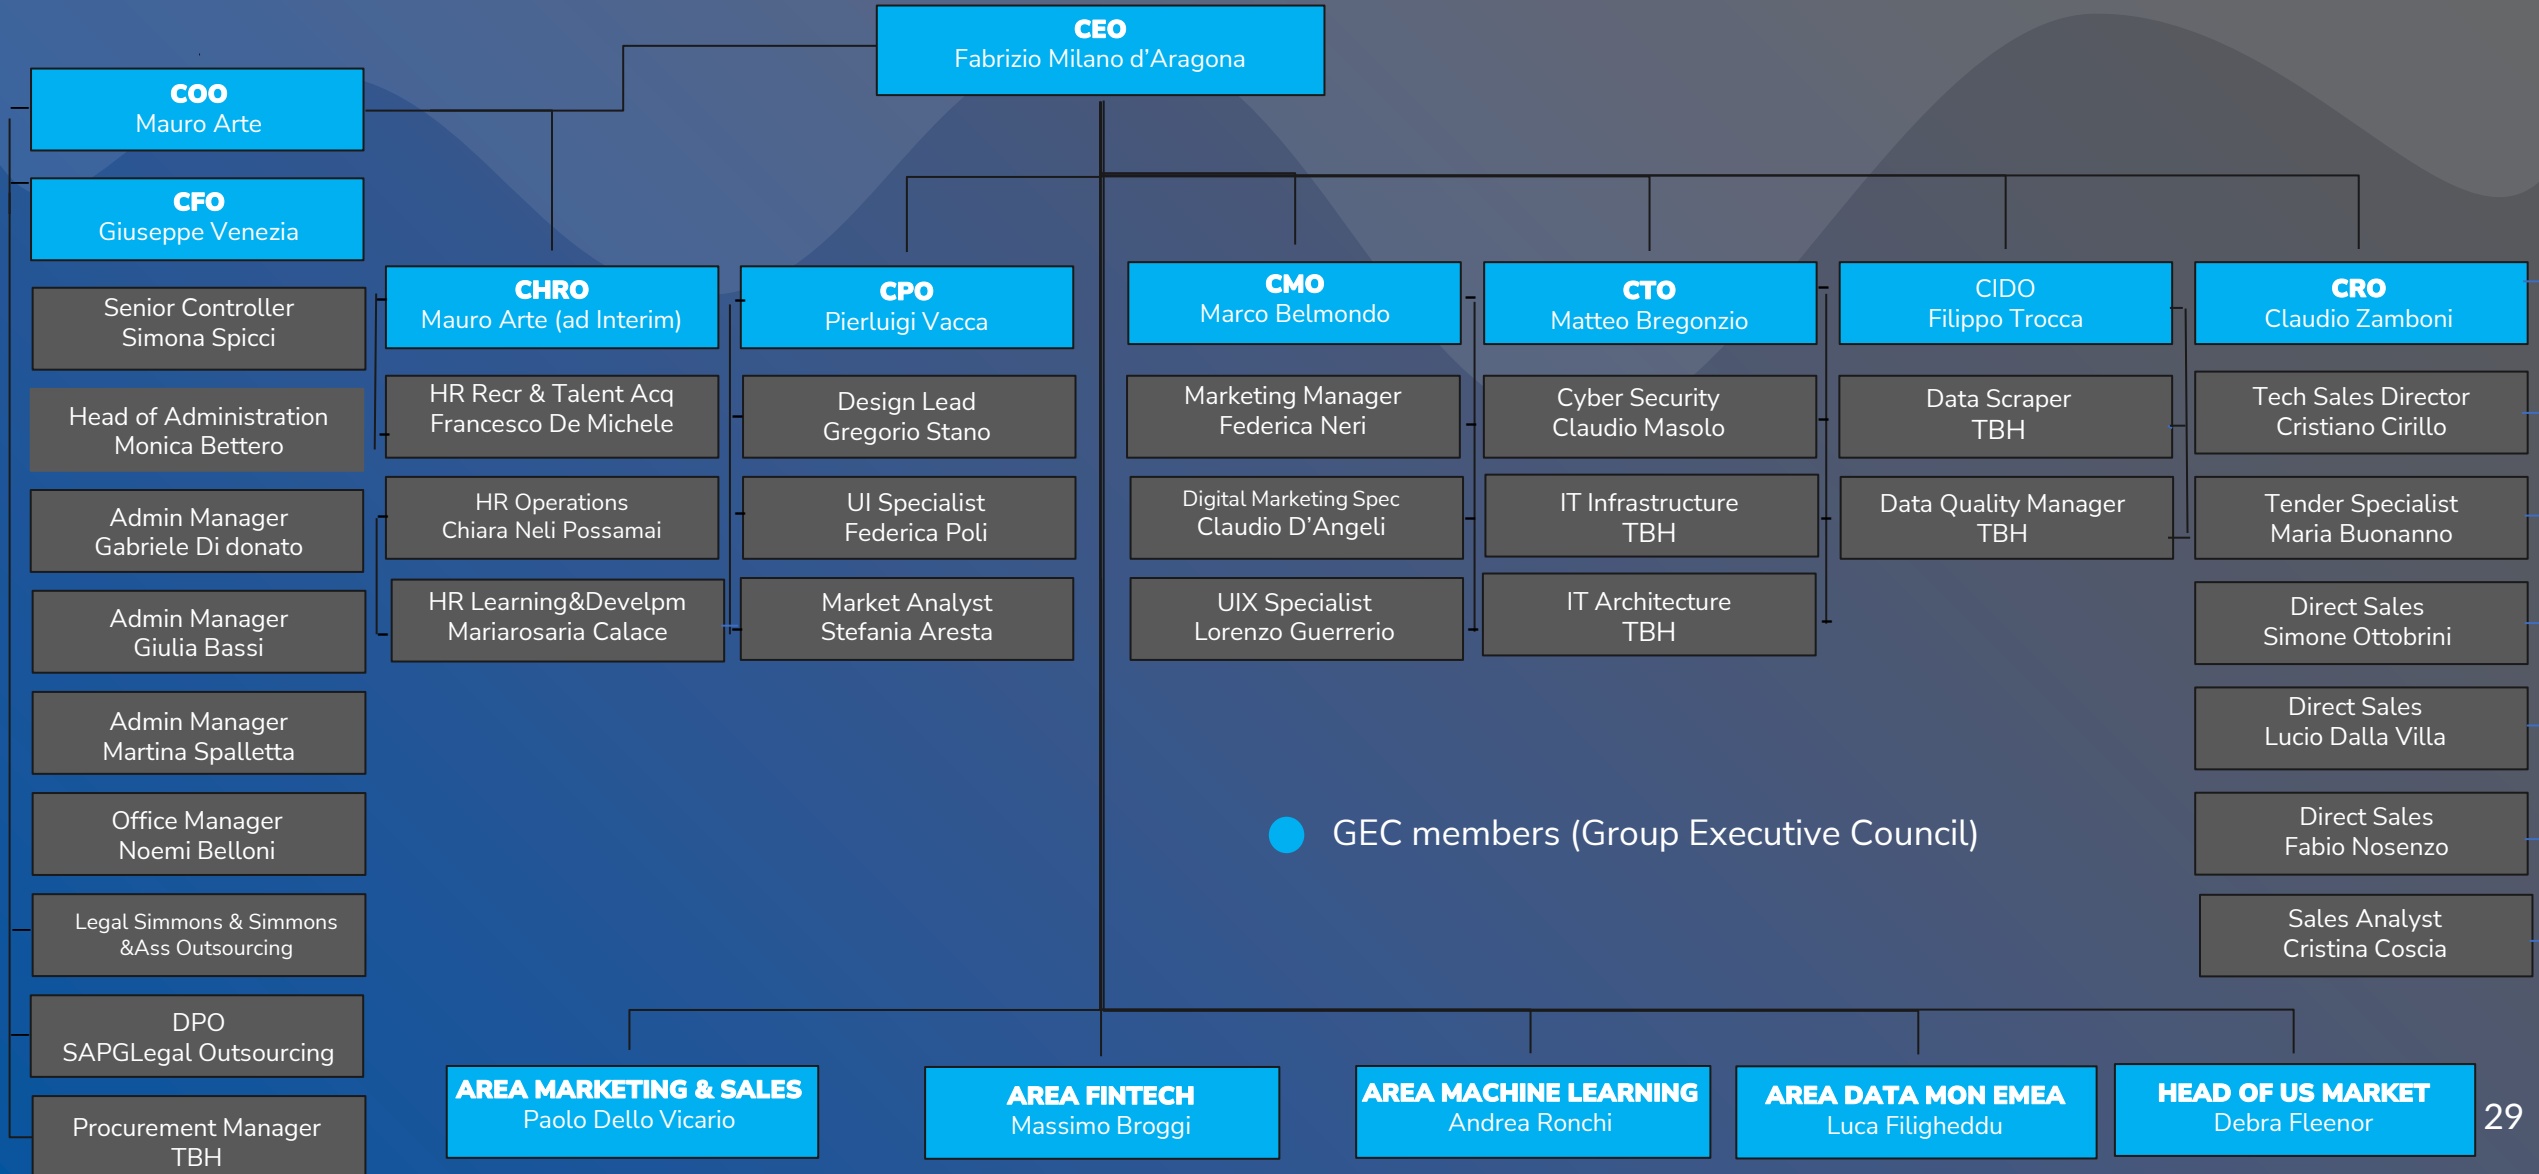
CEO
Fabrizio Milano d'Aragona

COO
Mauro Arte

CFO
Giuseppe Venezia

Senior Controller
Simona Spicci

Head of Administration
Monica Bettero

Admin Manager
Gabriele Di donato

Admin Manager
Giulia Bassi

Admin Manager
Martina Spalletta

Office Manager
Noemi Belloni

Legal Simmons & Simmons
&Ass Outsourcing

DPO
SAPGLegal Outsourcing

Procurement Manager
TBH

CHRO
Mauro Arte (ad Interim)

HR Recr & Talent Acq
Francesco De Michele

HR Operations
Chiara Neli Possamai

HR Learning&Develpm
Mariarosaria Calace

CPO
Pierluigi Vacca

Design Lead
Gregorio Stano

UI Specialist
Federica Poli

Market Analyst
Stefania Aresta

CMO
Marco Belmondo

Marketing Manager
Federica Neri

Digital Marketing Spec
Claudio D'Angeli

UIX Specialist
Lorenzo Guerrerio

CTO
Matteo Bregonzio

Cyber Security
Claudio Masolo

IT Infrastructure
TBH

IT Architecture
TBH

CIDO
Filippo Trocca

Data Scraper
TBH

Data Quality Manager
TBH

CRO
Claudio Zamboni

Tech Sales Director
Cristiano Cirillo

Tender Specialist
Maria Buonanno

Direct Sales
Simone Ottobrini

Direct Sales
Lucio Dalla Villa

Direct Sales
Fabio Nosenzo

Sales Analyst
Cristina Coscia

GEC members (Group Executive Council)

AREA MARKETING & SALES
Paolo Dello Vicario

AREA FINTECH
Massimo Broggi

AREA MACHINE LEARNING
Andrea Ronchi

AREA DATA MON EMEA
Luca Filigheddu

HEAD OF US MARKET
Debra Fleenor

29